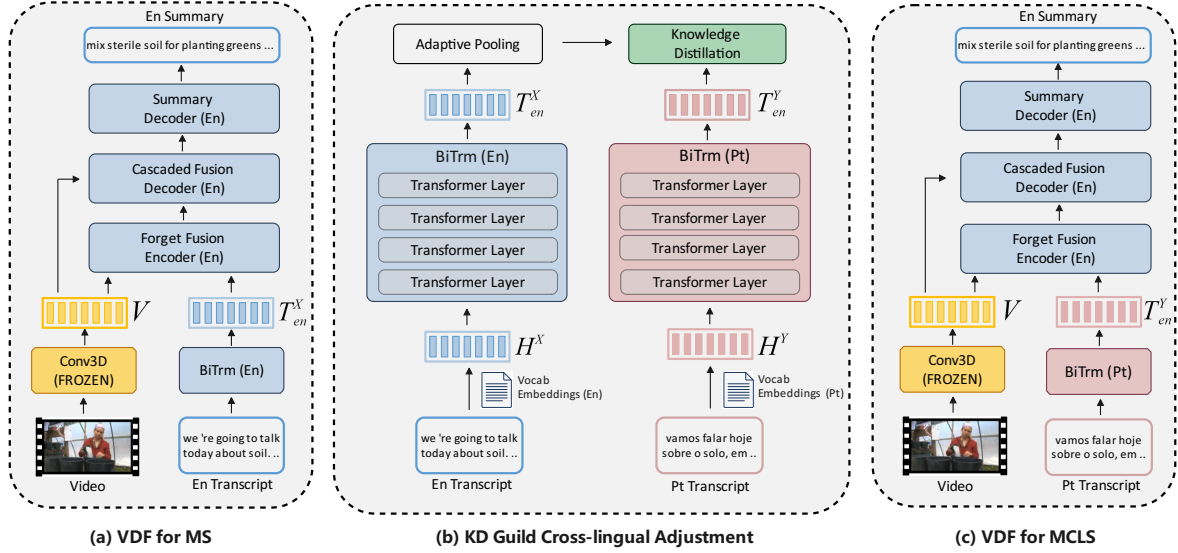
En Summary

mix sterile soil for planting greens ...

Summary Decoder (En)

Cascaded Fusion Decoder (En)

Forget Fusion Encoder (En)

$V$

$T_{en}^{X}$

Conv3D (FROZEN)

BiTrm (En)

Video

we 're going to talk today about soil. ..

En Transcript

(a) VDF for MS

Adaptive Pooling

Knowledge Distillation

$T_{en}^{X}$

$T_{en}^{Y}$

BiTrm (En)

Transformer Layer

Transformer Layer

Transformer Layer

Transformer Layer

BiTrm (Pt)

Transformer Layer

Transformer Layer

Transformer Layer

Transformer Layer

$H^{X}$

$H^{Y}$

Vocab Embeddings (En)

Vocab Embeddings (Pt)

we 're going to talk today about soil. ..

En Transcript

vamos falar hoje sobre o solo, em ..

Pt Transcript

(b) KD Guild Cross-lingual Adjustment

En Summary

mix sterile soil for planting greens ...

Summary Decoder (En)

Cascaded Fusion Decoder (En)

Forget Fusion Encoder (En)

$V$

$T_{en}^{Y}$

Conv3D (FROZEN)

BiTrm (Pt)

Video

vamos falar hoje sobre o solo, em ..

Pt Transcript

(c) VDF for MCLS